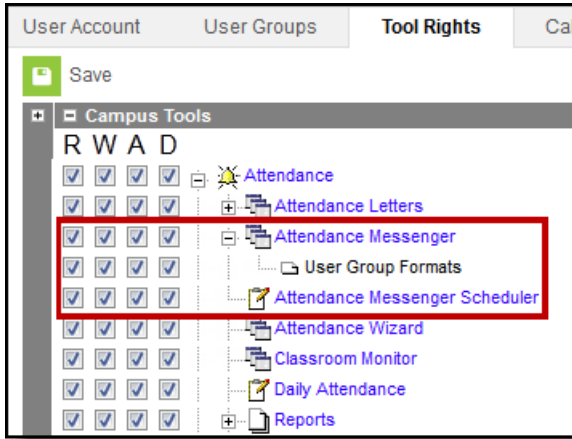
User Account User Groups Tool Rights Ca

Save

Campus Tools

R W A D

Attendance

Attendance Letters

Attendance Messenger

User Group Formats

Attendance Messenger Scheduler

Attendance Wizard

Classroom Monitor

Daily Attendance

Reports